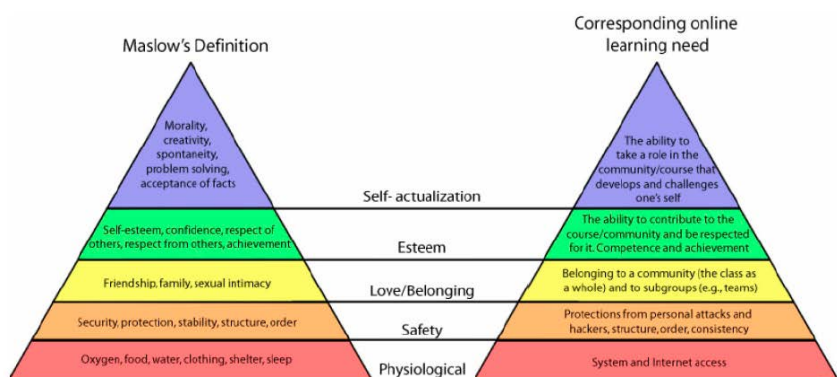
Maslow's Definition

Corresponding online learning need

Morality, creativity, spontaneity, problem solving, acceptance of facts

The ability to take a role in the community/course that develops and challenges one's self

Self- actualization

Self-esteem, confidence, respect of others, respect from others, achievement

Esteem

The ability to contribute to the course/community and be respected for it. Competence and achievement

Friendship, family, sexual intimacy

Love/Belonging

Belonging to a community (the class as a whole) and to subgroups (e.g., teams)

Security, protection, stability, structure, order

Safety

Protections from personal attacks and hackers, structure, order, consistency

Oxygen, food, water, clothing, shelter, sleep

Physiological

System and Internet access